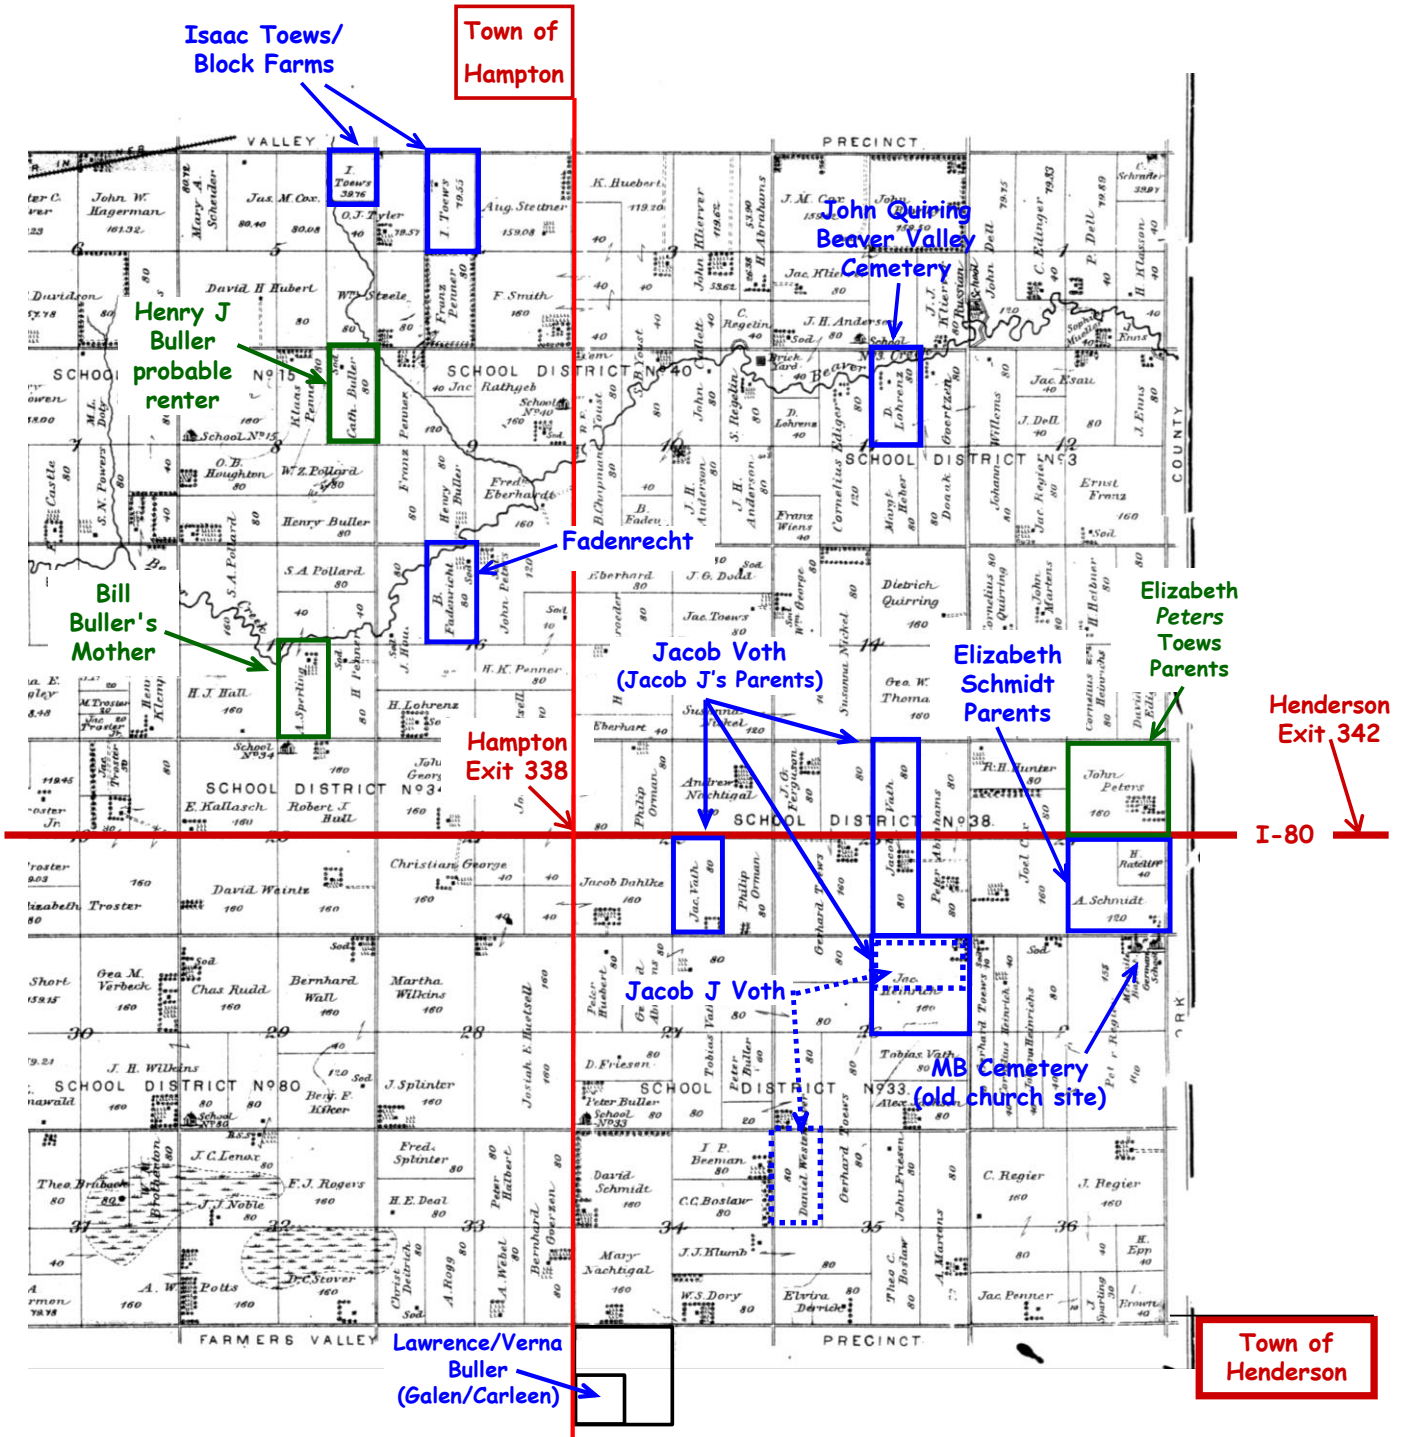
Isaac Toews/ Block Farms

Town of Hampton

VALLEY

PRECINCT

I. Toews 32.76

I. Toews 79.55

John W. Hagerman 161.32

Mary A. Schrader

Jas. M. Cox

O. J. Tyler

Aug. Stettner 159.08

K. Huebert

J. M. Cox

John Quiring Beaver Valley Cemetery

David H Hubert

Wm Steele

F. Smith

Jac. Kliewer

J. H. Anderson

Henry J Buller probable renter

Cath. Buller

SCHOOL DISTRICT Nº 40

Jac Rathgeb

School Nº 40

Beaver

D. Lohrenz

Jac. Esau

SCHOOL DISTRICT Nº 15

School Nº 15

O. B. Houghton

W. Z. Pollard

Henry Buller

Fred Eberhardt

SCHOOL DISTRICT Nº 3

Ernst Franz

Franz Wiens

Henry Buller

Fadenrecht

B. Fadenrecht

S. A. Pollard

Eberhard

J. G. Dodd

Jac. Toews

Dietrich Quiring

Bill Buller's Mother

Creek

A. Sperling

H. J. Hall

Jacob Voth (Jacob J's Parents)

Elizabeth Schmidt Parents

Elizabeth Peters Toews Parents

Henderson Exit 342

H. K. Penner

H. Lohrenz

Susanna Nickel

Geo. W. Thoma

Hampton Exit 338

SCHOOL DISTRICT Nº 34

E. Kallasch

Robert J. Hull

Andrew Nachtigal

SCHOOL DISTRICT Nº 38

R. H. Hunter

John Peters

I-80

Christian George

Jacob Dahlke

Jac. Voth

Voth

A. Schmidt

David Weintz

Elizabeth Troster

Geo. M. Verbeck

Chas Rudd

Bernhard Wall

Martha Wilkins

Jacob J Voth

Jac. Reimer

J. H. Wilkins

SCHOOL DISTRICT Nº 80

J. Splinter

Benj. F. Kiker

D. Friesen

SCHOOL DISTRICT Nº 33

Peter Buller

Tobias Voth

MB Cemetery (old church site)

J. C. Lenox

F. J. Rogers

Fred. Splinter

H. E. Deal

J. P. Beeman

David Schmidt

C. C. Boslaw

Daniel Wester

C. Regier

J. Regier

J. J. Noble

A. W. Potts

Dr. C. Stover

Mary Nachtigal

J. J. Klumb

W. S. Dory

Elvira Derrick

Jac. Penner

FARMERS VALLEY

PRECINCT

Lawrence/Verna Buller (Galen/Carleen)

Town of Henderson